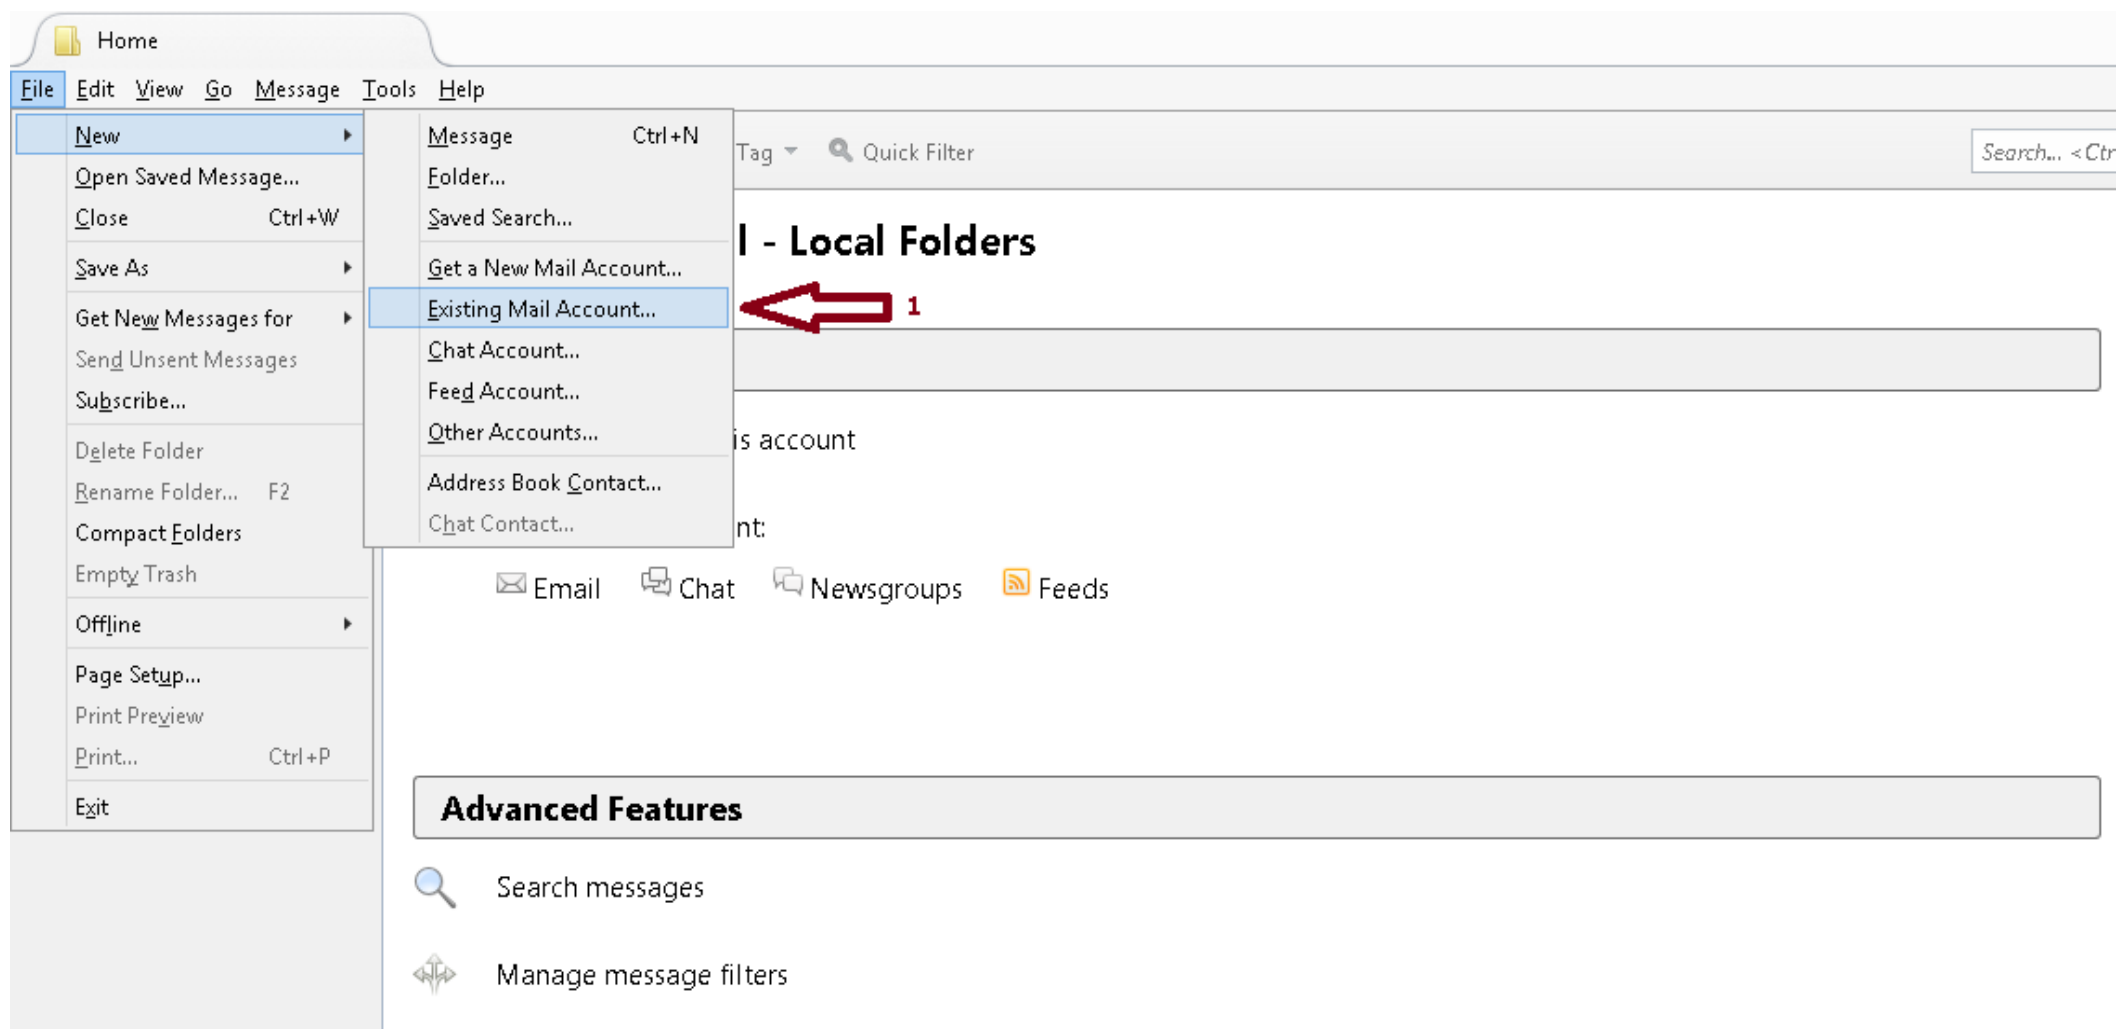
Home

File Edit View Go Message Tools Help

New
Open Saved Message...
Close Ctrl+W
Save As
Get New Messages for
Send Unsent Messages
Subscribe...
Delete Folder
Rename Folder... F2
Compact Folders
Empty Trash
Offline
Page Setup...
Print Preview
Print... Ctrl+P
Exit

Message Ctrl+N
Folder...
Saved Search...
Get a New Mail Account...
Existing Mail Account...
Chat Account...
Feed Account...
Other Accounts...
Address Book Contact...
Chat Contact...

Tag Quick Filter Search... <Ctr

l - Local Folders

1

is account

nt:

Email Chat Newsgroups Feeds

Advanced Features

Search messages

Manage message filters